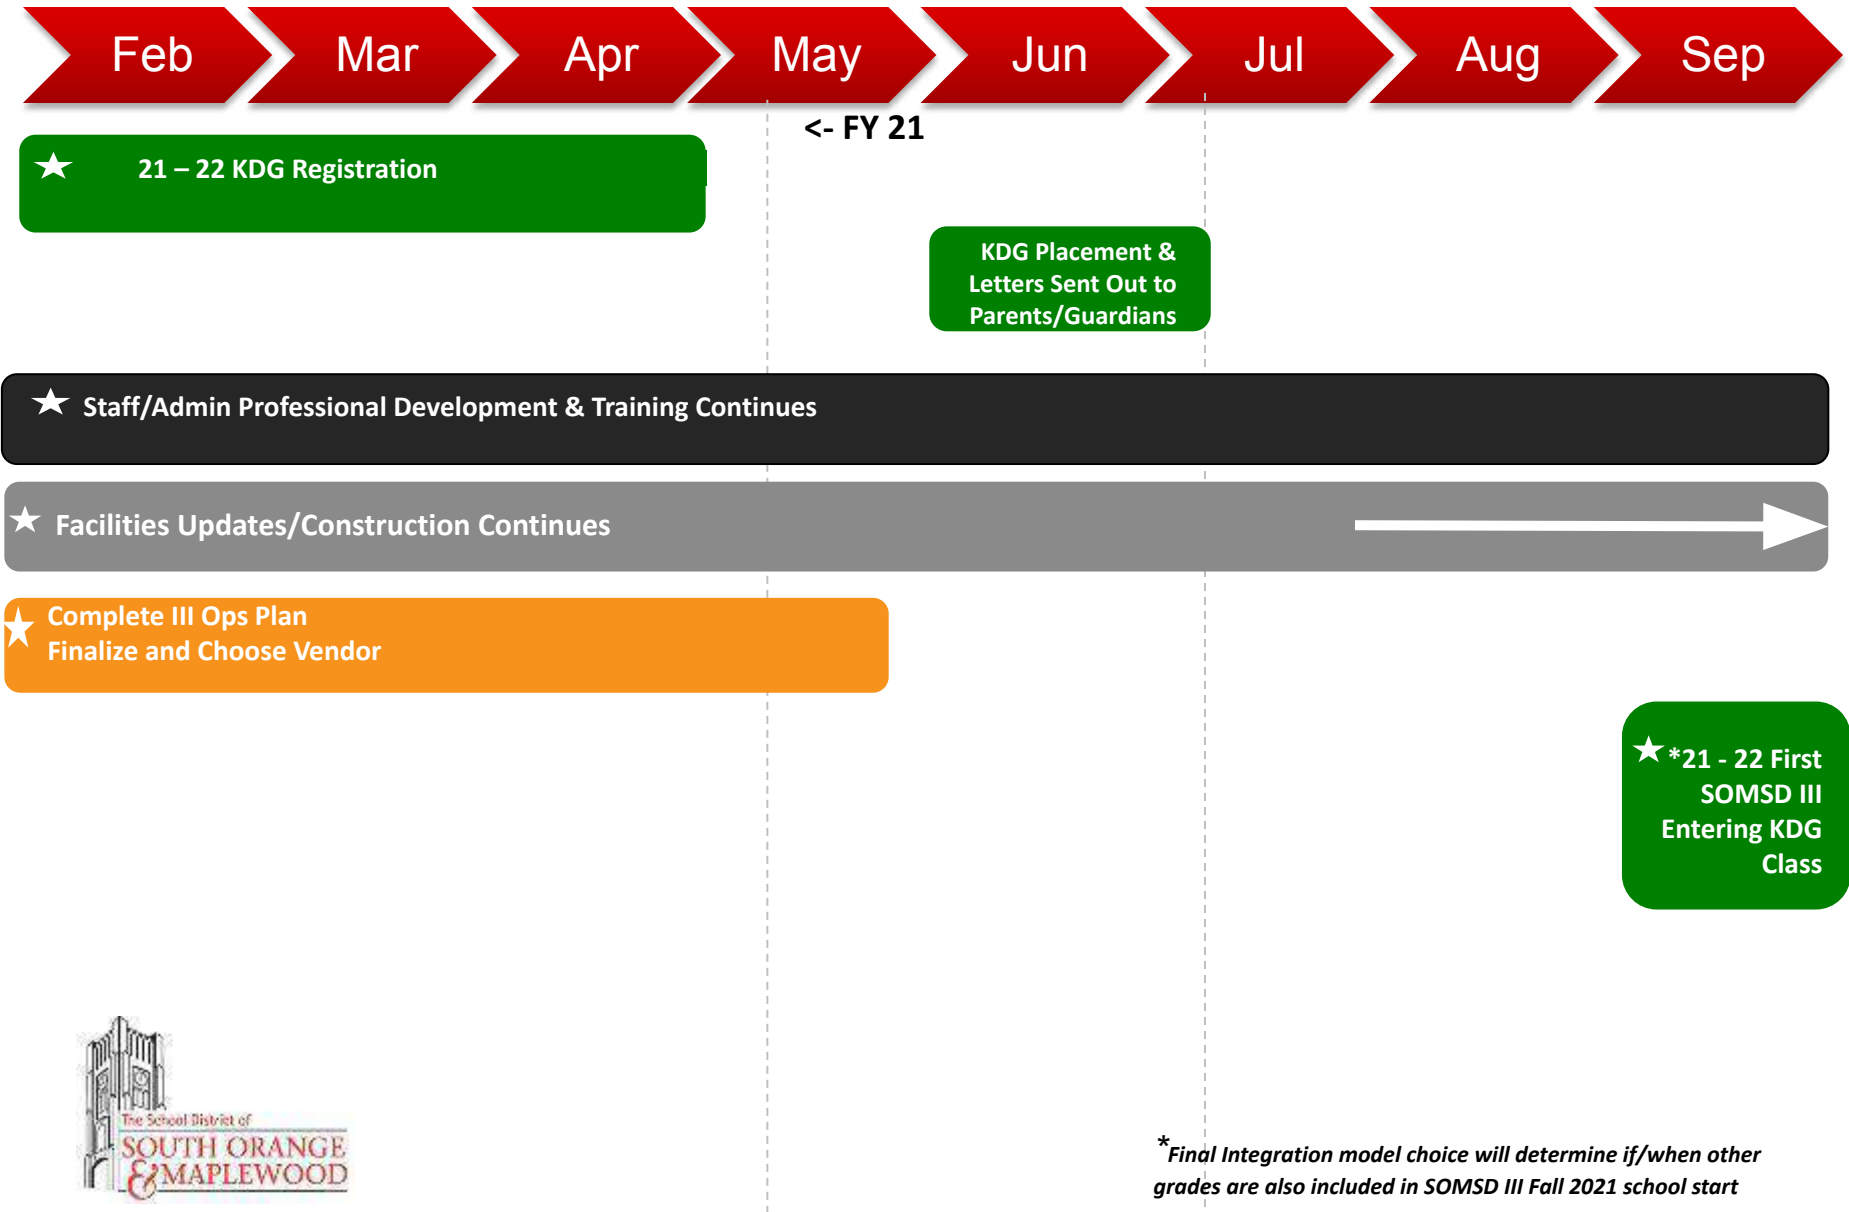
Feb Mar Apr May Jun Jul Aug Sep

<- FY 21

21 – 22 KDG Registration

KDG Placement & Letters Sent Out to Parents/Guardians

Staff/Admin Professional Development & Training Continues

Facilities Updates/Construction Continues

Complete III Ops Plan
Finalize and Choose Vendor

*21 - 22 First SOMSD III Entering KDG Class

The School District of SOUTH ORANGE & MAPLEWOOD

*Final Integration model choice will determine if/when other grades are also included in SOMSD III Fall 2021 school start